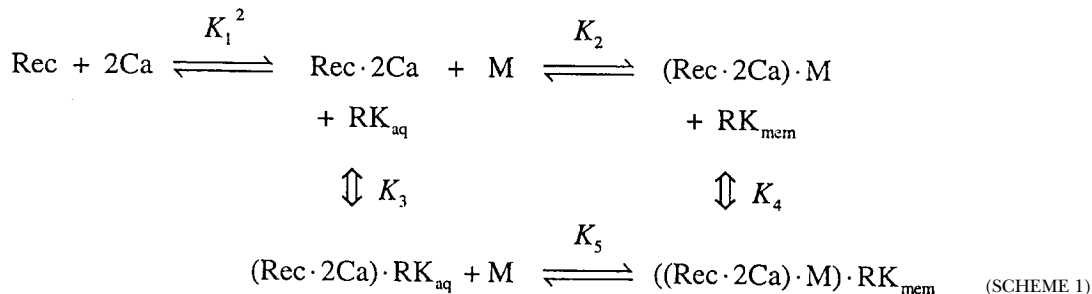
$\text{Rec} + 2\text{Ca} \underset{}{\overset{K_1^{\,2}}{\rightleftharpoons}} \text{Rec}\cdot 2\text{Ca} + \text{M} \underset{}{\overset{K_2}{\rightleftharpoons}} (\text{Rec}\cdot 2\text{Ca})\cdot \text{M}$

$+ \text{RK}_{\text{aq}}$ $+ \text{RK}_{\text{mem}}$

$\Updownarrow K_3$ $\Updownarrow K_4$

$(\text{Rec}\cdot 2\text{Ca})\cdot \text{RK}_{\text{aq}} + \text{M} \underset{}{\overset{K_5}{\rightleftharpoons}} ((\text{Rec}\cdot 2\text{Ca})\cdot \text{M})\cdot \text{RK}_{\text{mem}}$ (SCHEME 1)